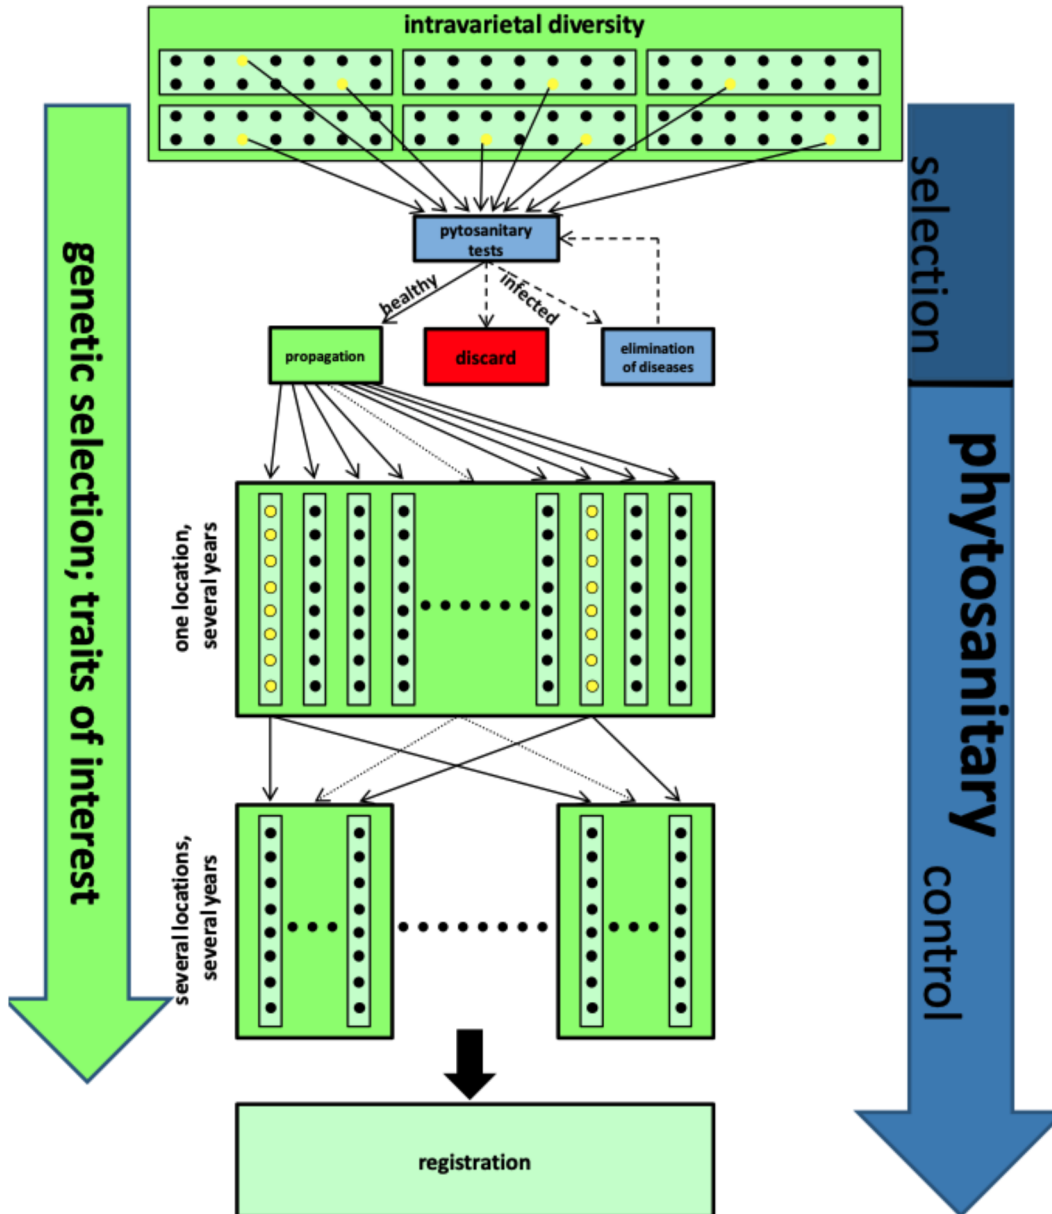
intravarietal diversity

genetic selection; traits of interest

pytosanitary tests

healthy

infected

propagation

discard

elimination of diseases

one location, several years

several locations, several years

registration

selection

phytosanitary control